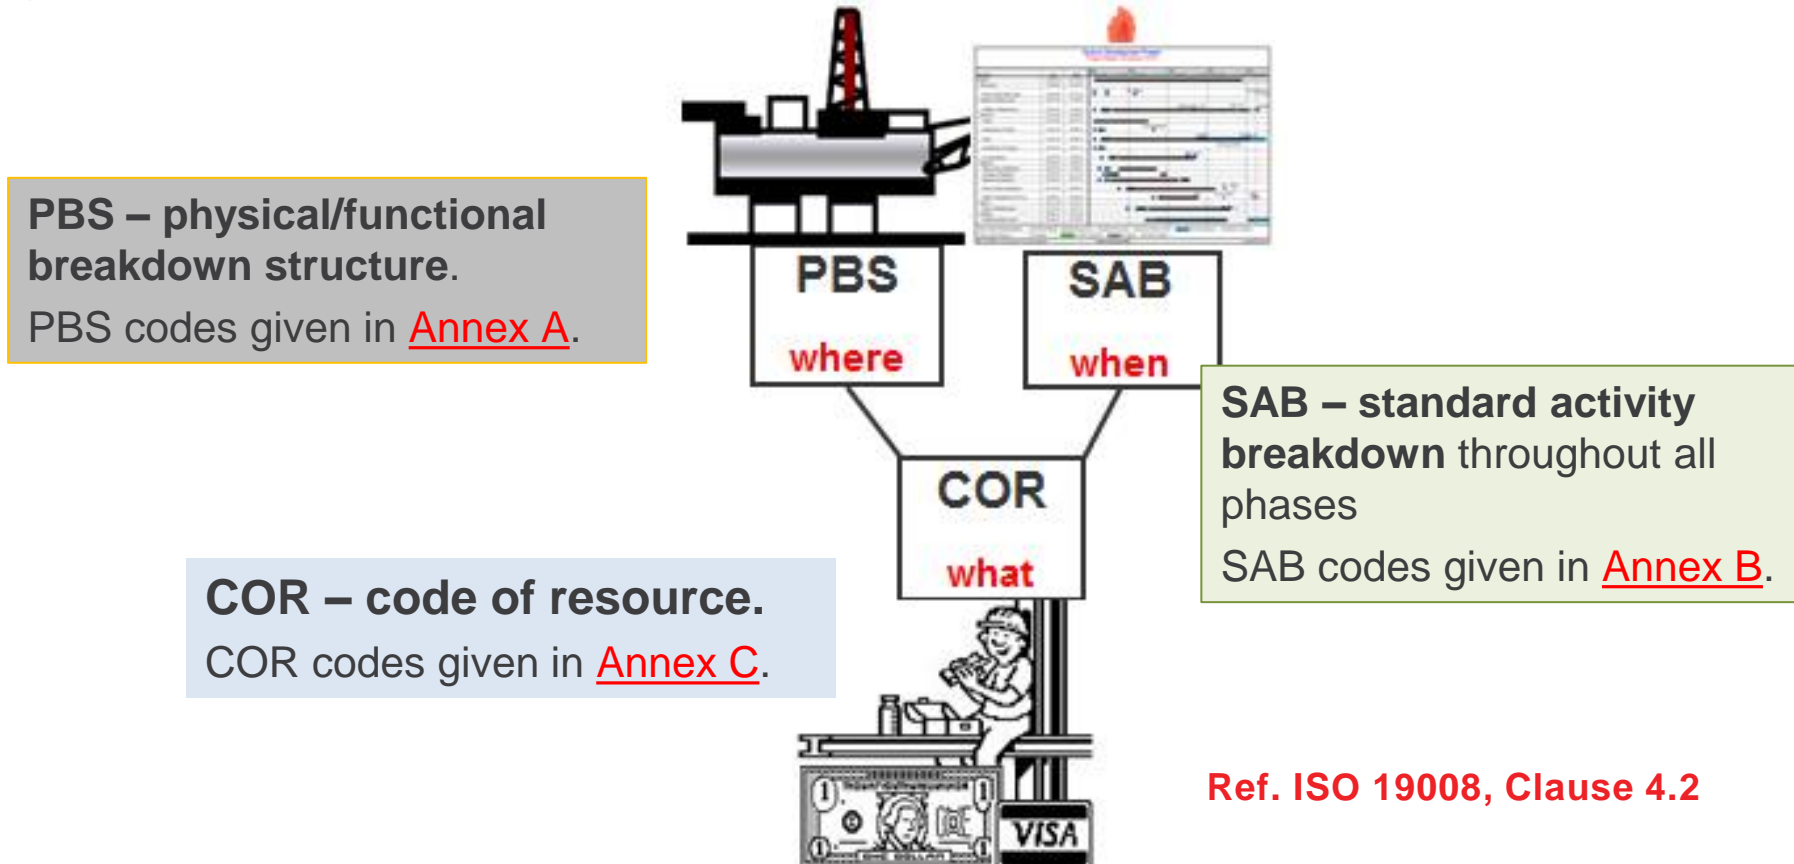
PBS – physical/functional breakdown structure.

PBS codes given in Annex A.

PBS

where

SAB

when

SAB – standard activity breakdown throughout all phases

SAB codes given in Annex B.

COR

what

COR – code of resource.

COR codes given in Annex C.

VISA

Ref. ISO 19008, Clause 4.2